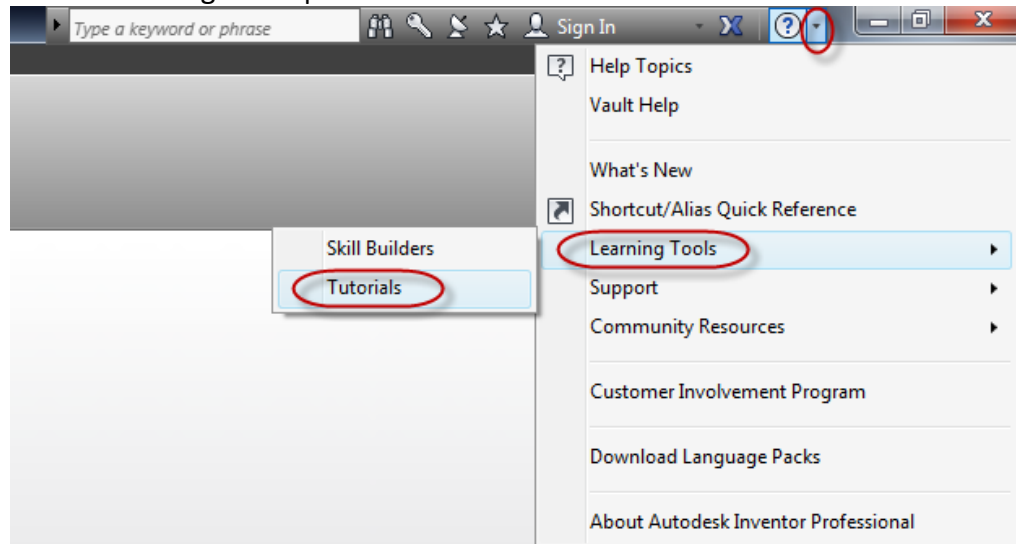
Type a keyword or phrase

Sign In

Help Topics

Vault Help

What's New

Shortcut/Alias Quick Reference

Learning Tools

Support

Community Resources

Customer Involvement Program

Download Language Packs

About Autodesk Inventor Professional

Skill Builders

Tutorials